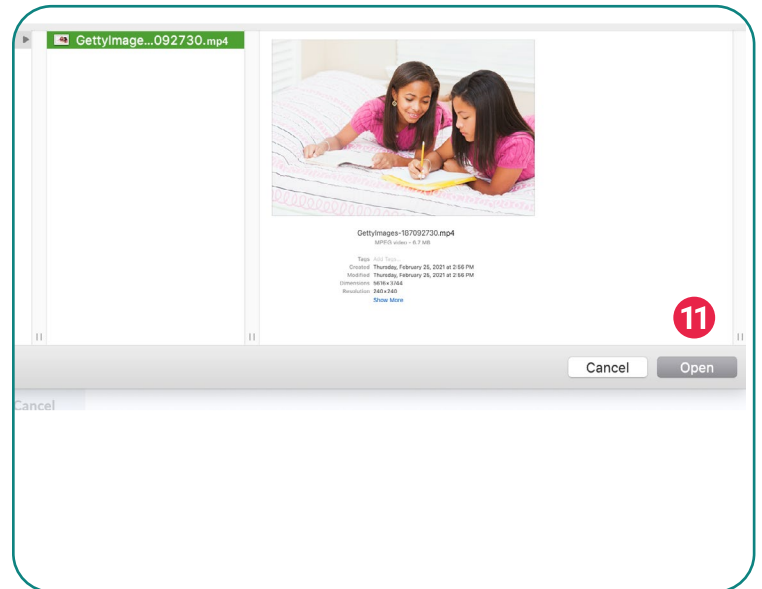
GettyImage...092730.mp4

GettyImages-167092730.mp4
MPEG-4 video - 6.7 MB

Tags Add Tags...
Created Thursday, February 25, 2021 at 2:56 PM
Modified Thursday, February 25, 2021 at 2:56 PM
Dimensions 5616×3744
Resolution 240×240
Show More

11

Cancel
Open

Cancel